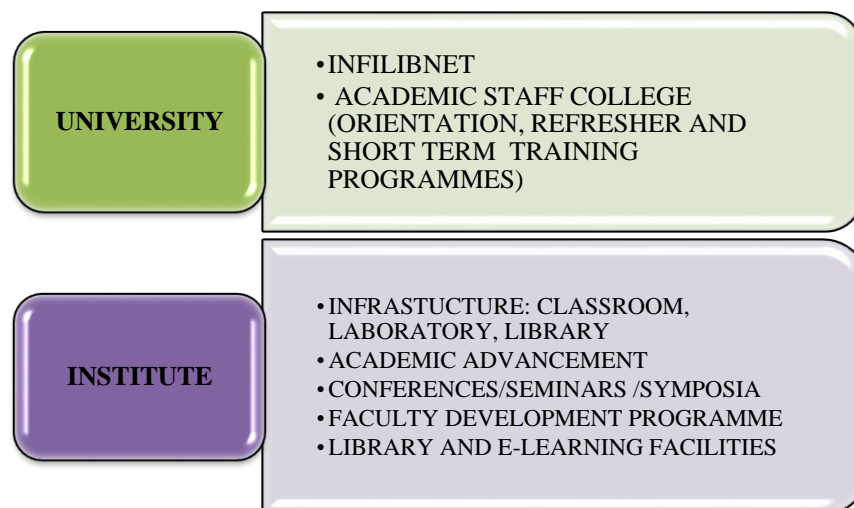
UNIVERSITY

• INFILIBNET
• ACADEMIC STAFF COLLEGE (ORIENTATION, REFRESHER AND SHORT TERM TRAINING PROGRAMMES)

INSTITUTE

• INFRASTUCTURE: CLASSROOM, LABORATORY, LIBRARY
• ACADEMIC ADVANCEMENT
• CONFERENCES/SEMINARS /SYMPOSIA
• FACULTY DEVELOPMENT PROGRAMME
• LIBRARY AND E-LEARNING FACILITIES